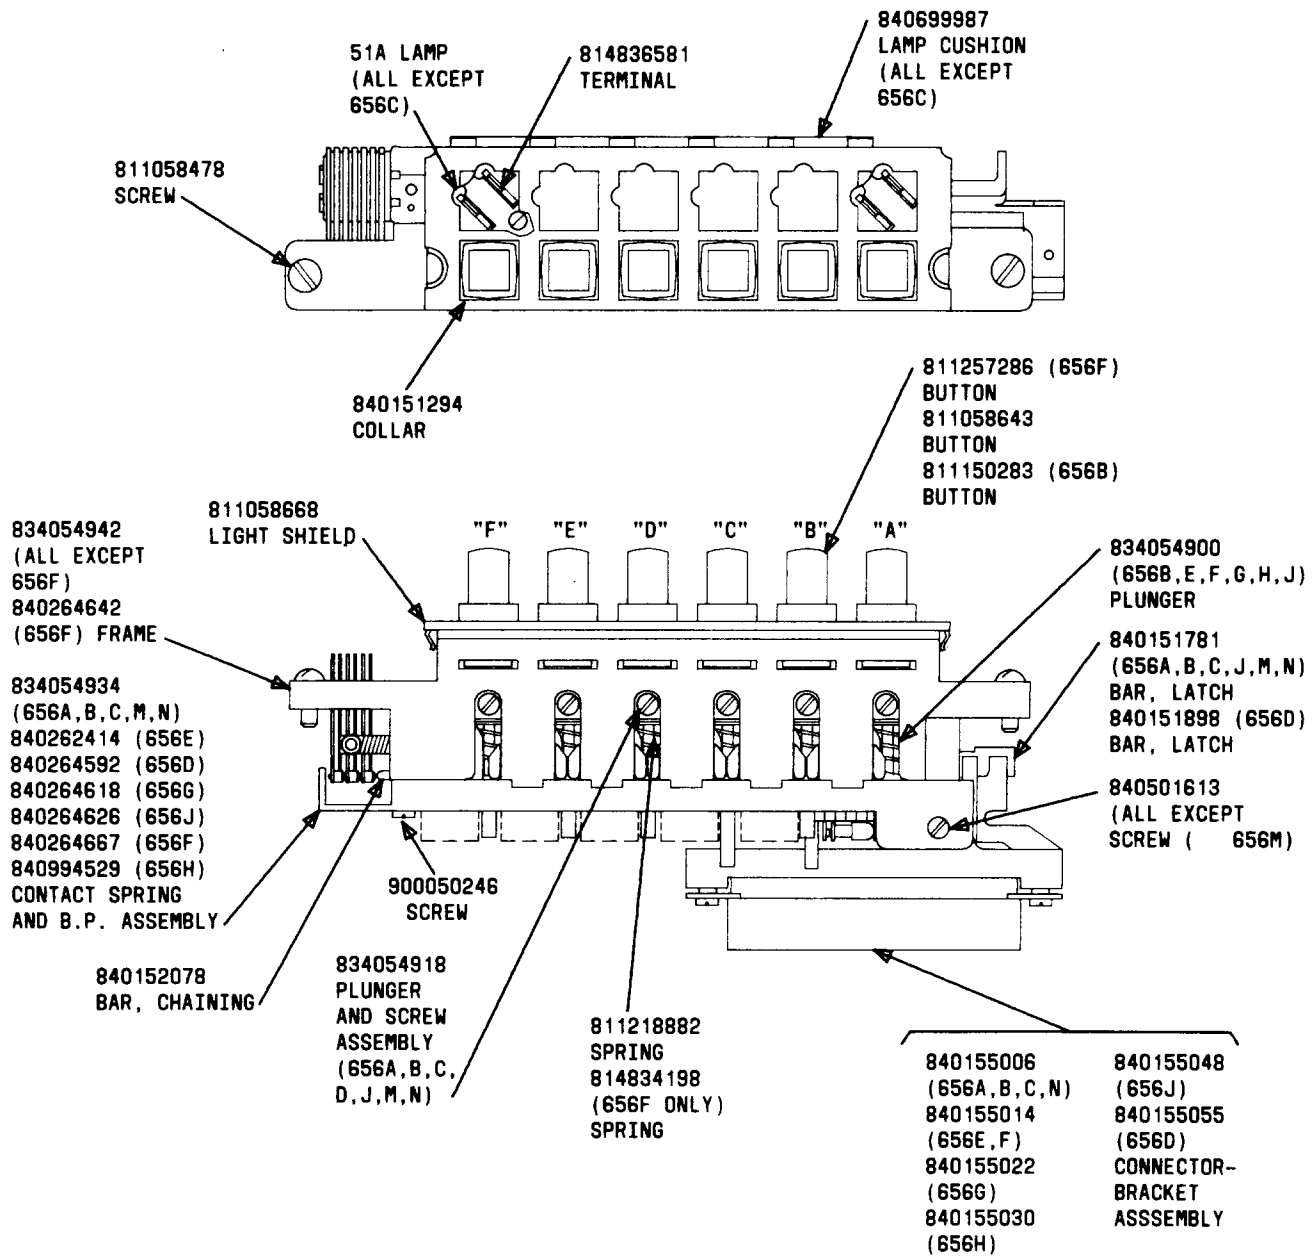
840699987
LAMP CUSHION
(ALL EXCEPT
656C)

51A LAMP
(ALL EXCEPT
656C)

814836581
TERMINAL

811058478
SCREW

840151294
COLLAR

811257286 (656F)
BUTTON
811058643
BUTTON
811150283 (656B)
BUTTON

811058668
LIGHT SHIELD

834054942
(ALL EXCEPT
656F)
840264642
(656F) FRAME

"F" "E" "D" "C" "B" "A"

834054900
(656B,E,F,G,H,J)
PLUNGER

840151781
(656A,B,C,J,M,N)
BAR, LATCH
840151898 (656D)
BAR, LATCH

834054934
(656A,B,C,M,N)
840262414 (656E)
840264592 (656D)
840264618 (656G)
840264626 (656J)
840264667 (656F)
840994529 (656H)
CONTACT SPRING
AND B.P. ASSEMBLY

840501613
(ALL EXCEPT
SCREW ( 656M)

900050246
SCREW

840152078
BAR, CHAINING

834054918
PLUNGER
AND SCREW
ASSEMBLY
(656A,B,C,
D,J,M,N)

811218882
SPRING
814834198
(656F ONLY)
SPRING

840155006
(656A,B,C,N)
840155014
(656E,F)
840155022
(656G)
840155030
(656H)

840155048
(656J)
840155055
(656D)
CONNECTOR-
BRACKET
ASSSEMBLY